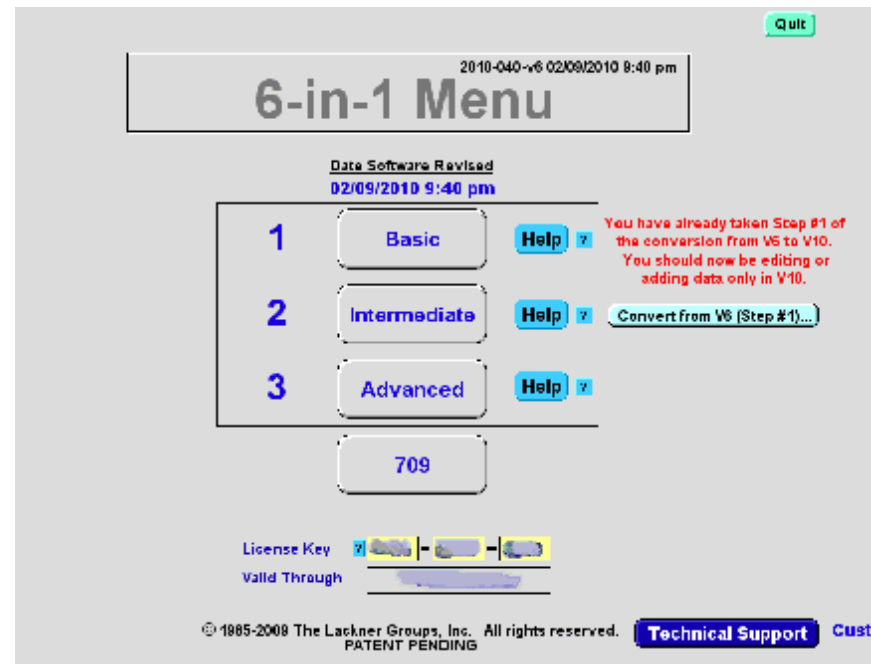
Quit

2010-040-v6 02/09/2010 9:40 pm

6-in-1 Menu

Date Software Revised
02/09/2010 9:40 pm

1 Basic Help ?

2 Intermediate Help ?

3 Advanced Help ?

You have already taken Step #1 of the conversion from V6 to V10. You should now be editing or adding data only in V10.

Convert from V6 (Step #1)...

709

License Key ? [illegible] - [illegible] - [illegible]
Valid Through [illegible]

© 1985-2009 The Lackner Groups, Inc. All rights reserved.
PATENT PENDING

Technical Support Cust